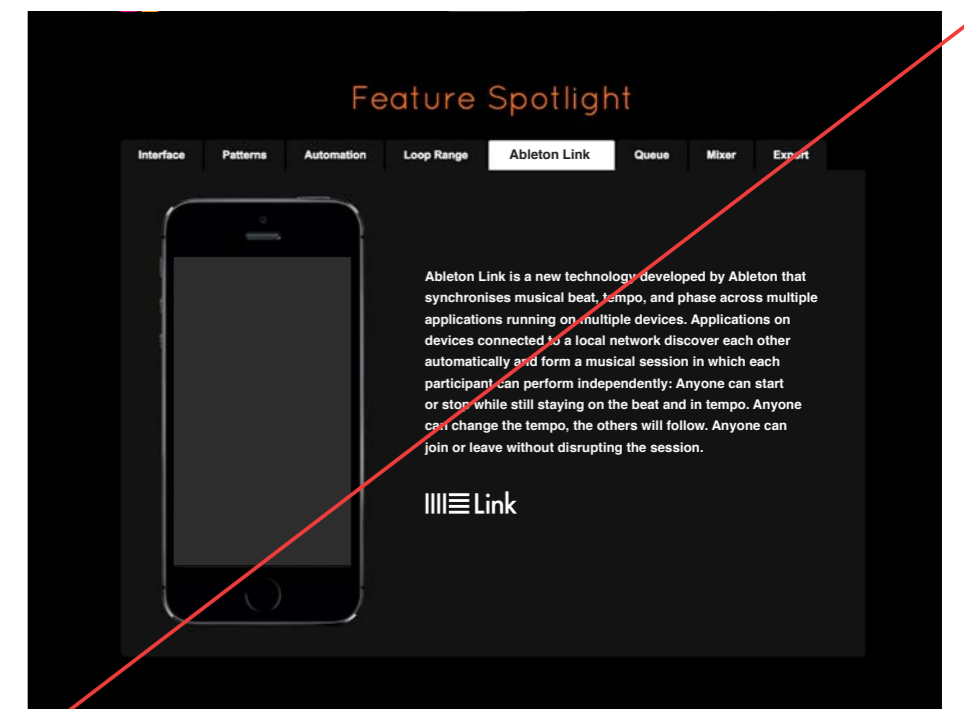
Feature Spotlight

Interface | Patterns | Automation | Loop Range | Ableton Link | Queue | Mixer | Export

Ableton Link is a new technology developed by Ableton that synchronises musical beat, tempo, and phase across multiple applications running on multiple devices. Applications on devices connected to a local network discover each other automatically and form a musical session in which each participant can perform independently: Anyone can start or stop while still staying on the beat and in tempo. Anyone can change the tempo, the others will follow. Anyone can join or leave without disrupting the session.

Link